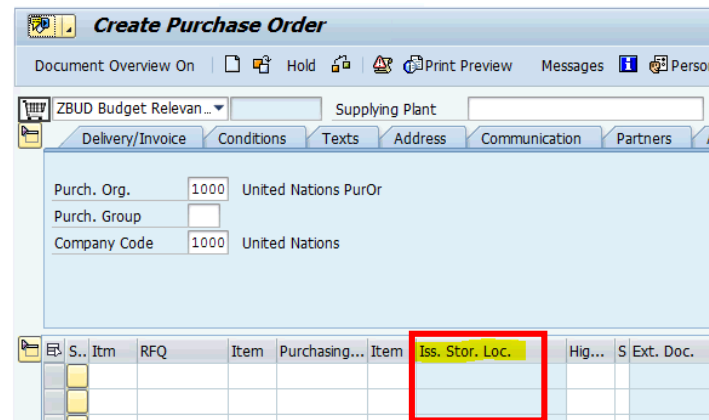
Create Purchase Order

Document Overview On Hold Print Preview Messages Person

ZBUD Budget Relevan... Supplying Plant

Delivery/Invoice Conditions Texts Address Communication Partners

Purch. Org. 1000 United Nations PurOr
Purch. Group
Company Code 1000 United Nations

| S.. | Itm | RFQ | Item | Purchasing... | Item | Iss. Stor. Loc. | Hig... | S | Ext. Doc. |
|---|---|---|---|---|---|---|---|---|---|
| | | | | | | | | | |
| | | | | | | | | | |